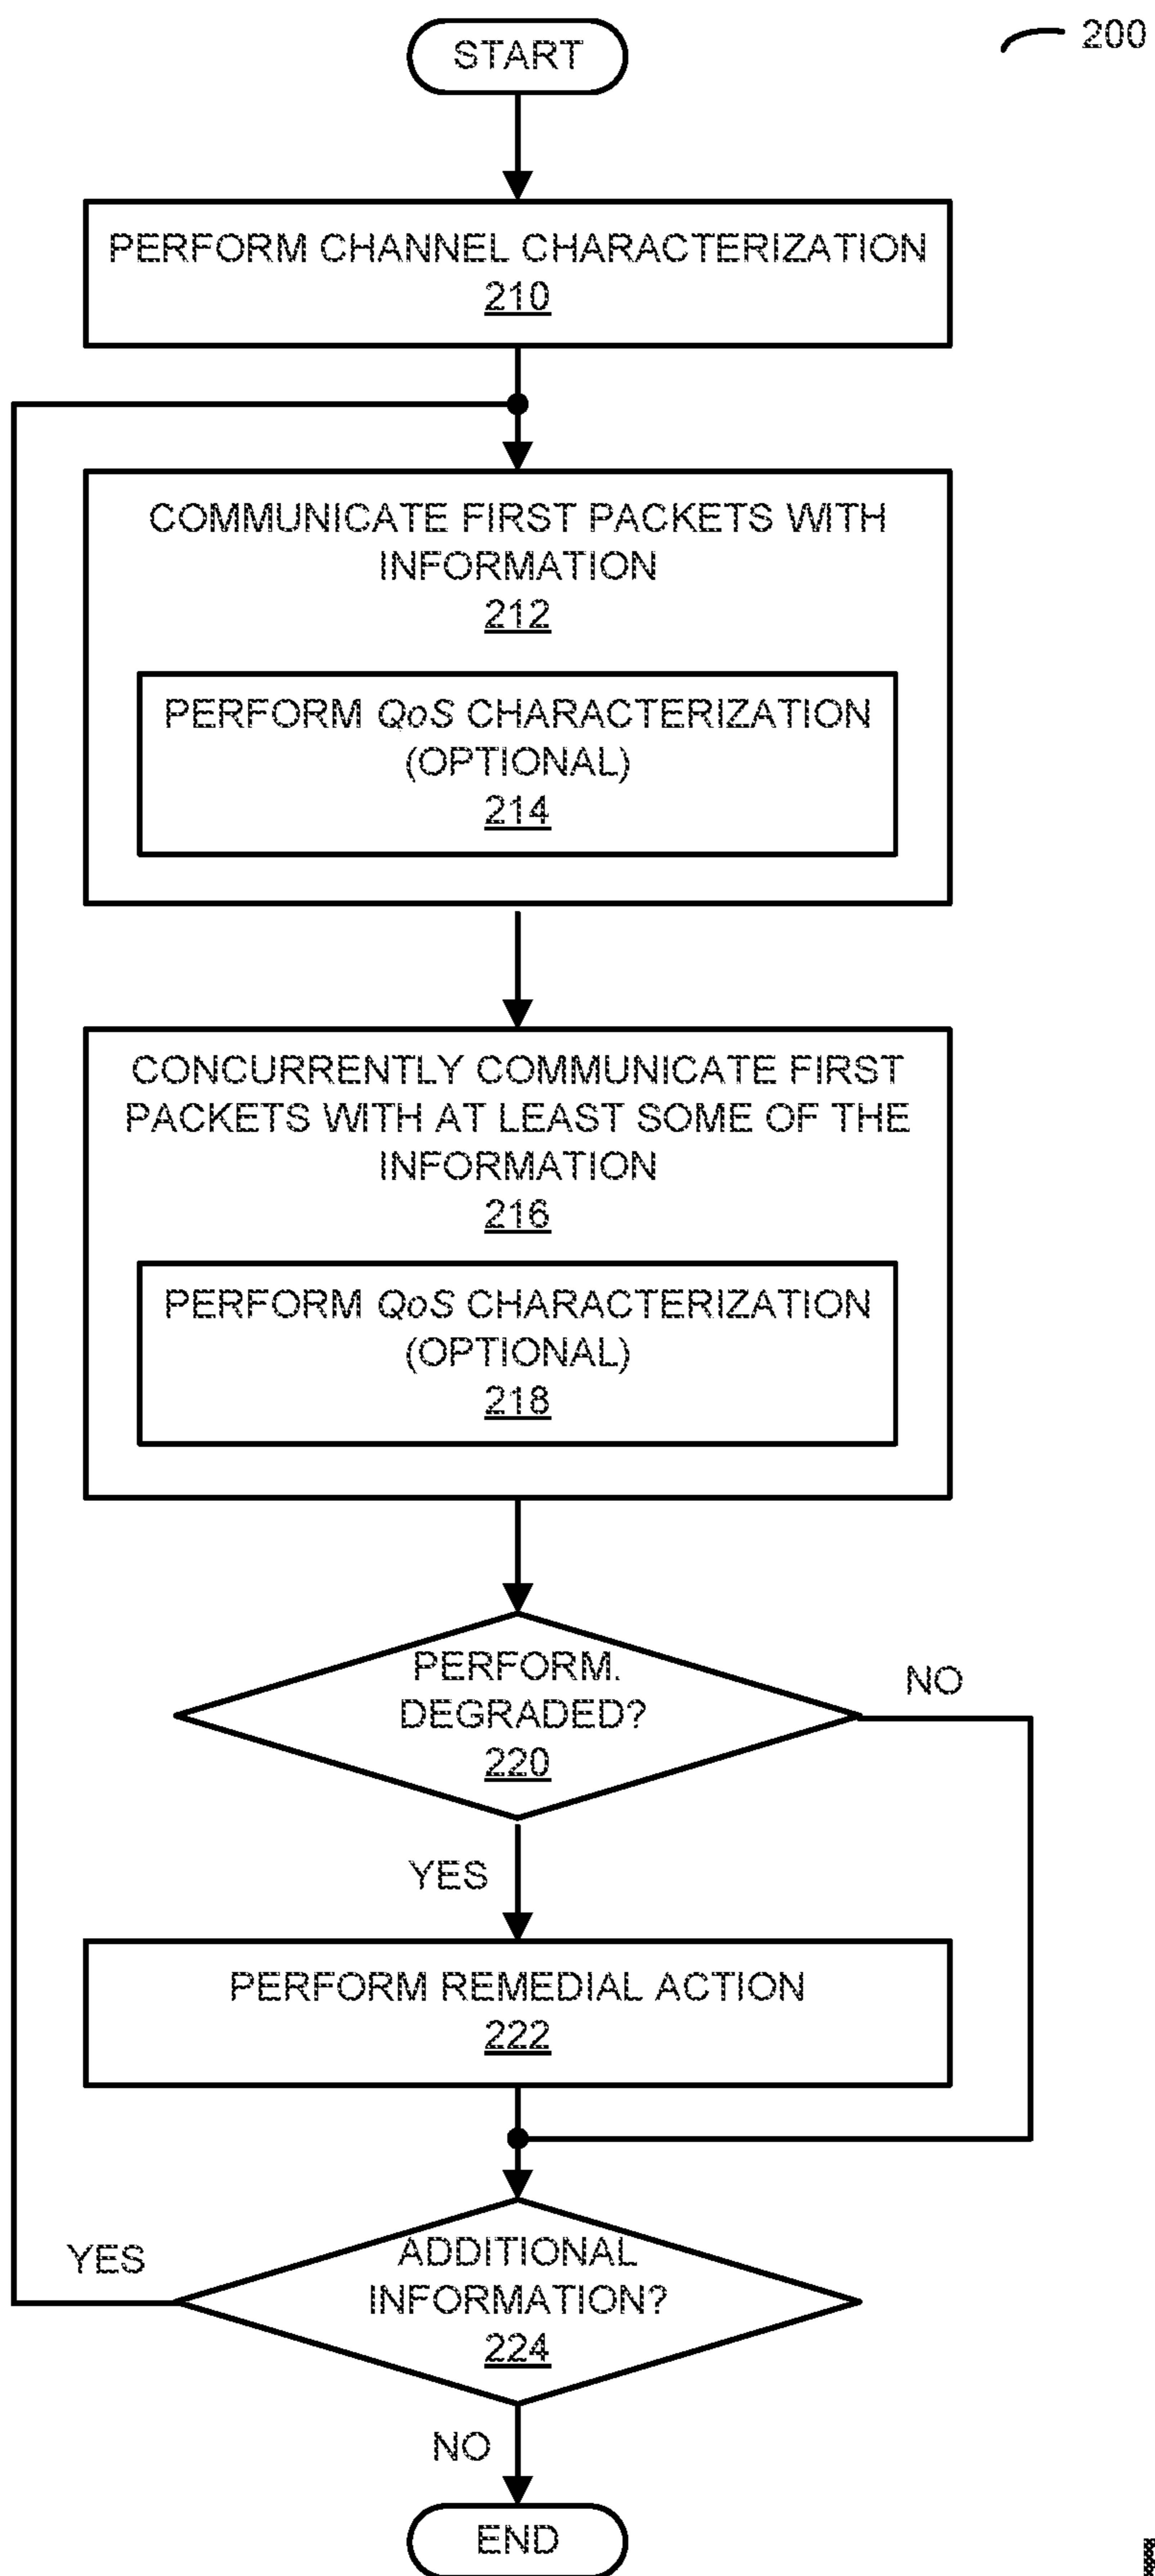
200

START

PERFORM CHANNEL CHARACTERIZATION
210

COMMUNICATE FIRST PACKETS WITH INFORMATION
212

PERFORM QoS CHARACTERIZATION (OPTIONAL)
214

CONCURRENTLY COMMUNICATE FIRST PACKETS WITH AT LEAST SOME OF THE INFORMATION
216

PERFORM QoS CHARACTERIZATION (OPTIONAL)
218

PERFORM. DEGRADED?
220

NO

YES

PERFORM REMEDIAL ACTION
222

YES

ADDITIONAL INFORMATION?
224

NO

END